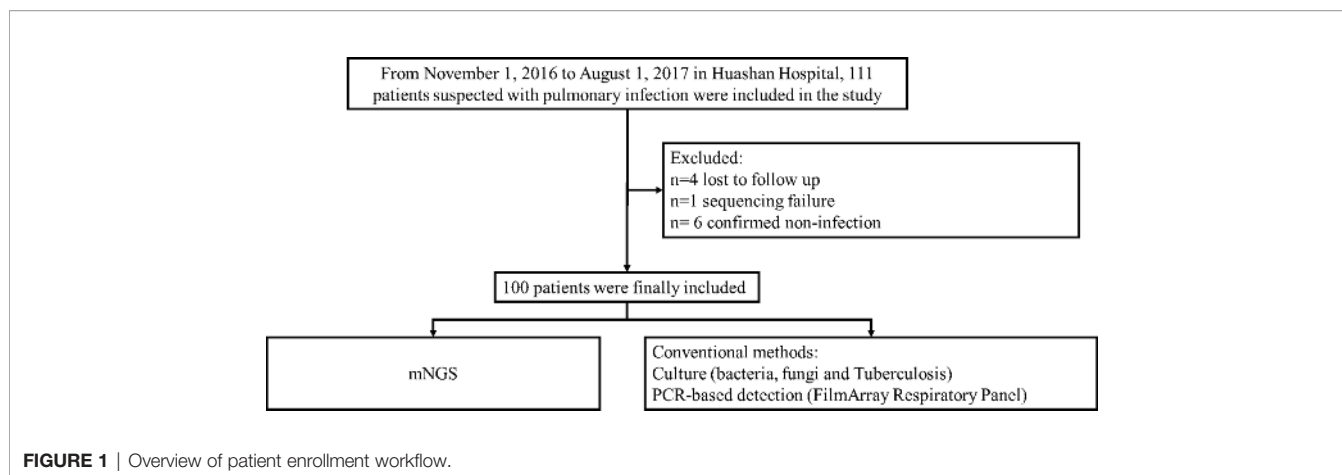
From November 1, 2016 to August 1, 2017 in Huashan Hospital, 111 patients suspected with pulmonary infection were included in the study

Excluded:
n=4 lost to follow up
n=1 sequencing failure
n= 6 confirmed non-infection

100 patients were finally included

mNGS

Conventional methods:
Culture (bacteria, fungi and Tuberculosis)
PCR-based detection (FilmArray Respiratory Panel)

FIGURE 1 | Overview of patient enrollment workflow.